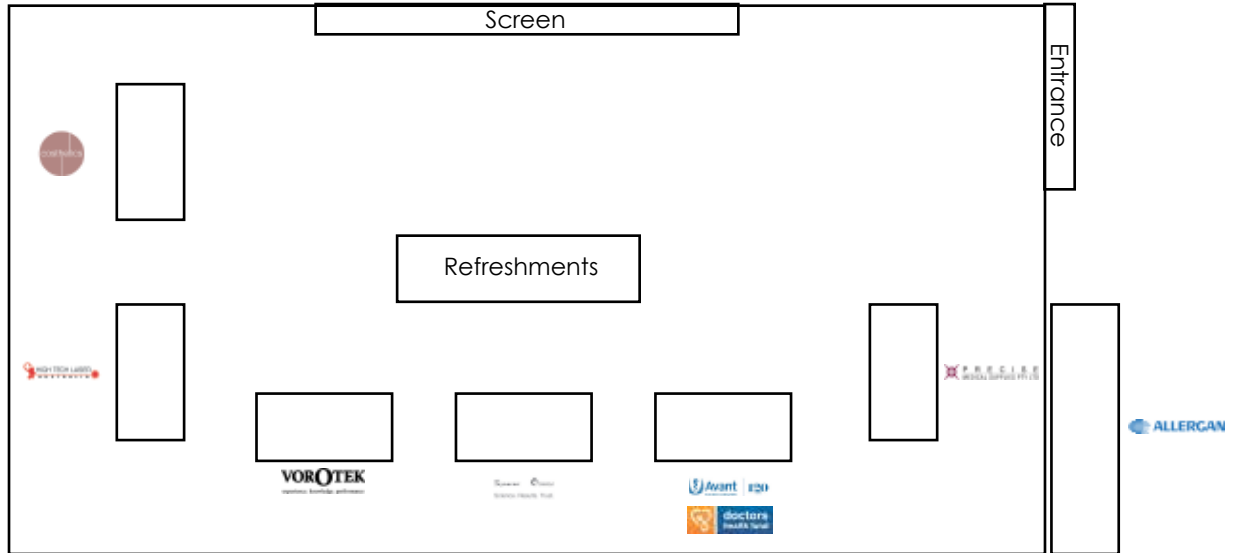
Screen

Entrance

cosmetics

Refreshments

HIGH TECH LASER AUSTRALIA

PRECISE MEDICAL SUPPLIES PTY LTD

ALLERGAN

VOROTEK
experience. knowledge. performance

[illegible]
Science. Beauty. Trust.

Avant | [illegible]

doctors health fund